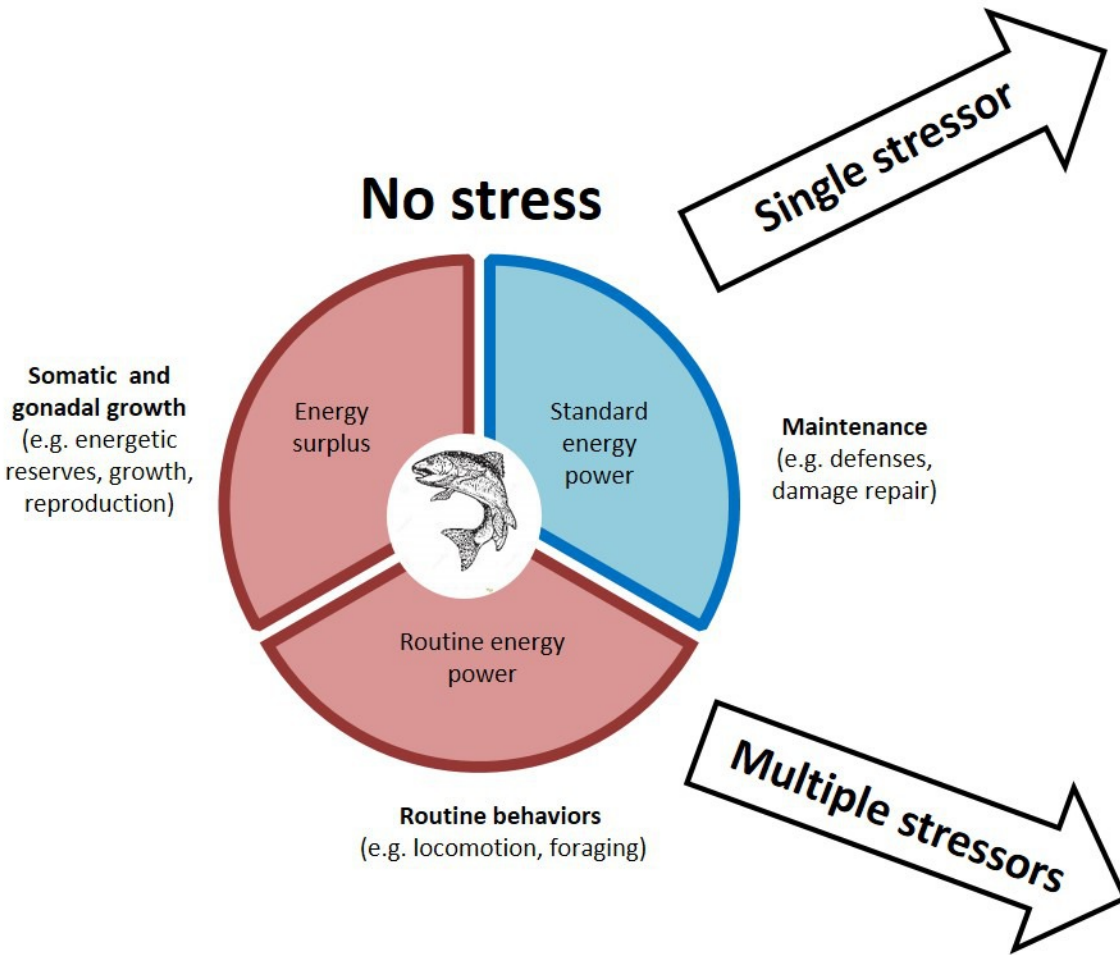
Single stressor

No stress

Somatic and gonadal growth
(e.g. energetic reserves, growth, reproduction)

Energy surplus

Standard energy power

Maintenance
(e.g. defenses, damage repair)

Routine energy power

Routine behaviors
(e.g. locomotion, foraging)

Multiple stressors